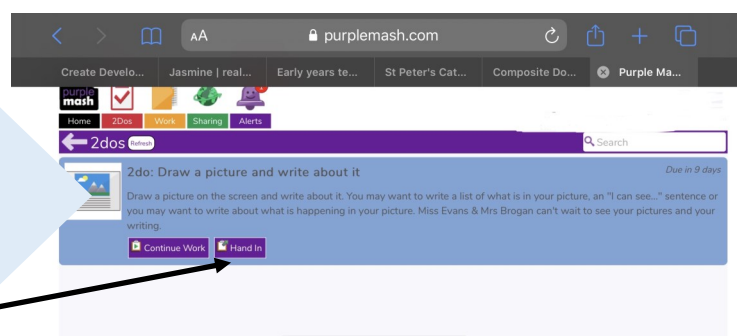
AA purplemash.com

Create Develo... Jasmine | real... Early years te... St Peter's Cat... Composite Do... Purple Ma...

purple mash

Home 2Dos Work Sharing Alerts

2dos Refresh

Search

2do: Draw a picture and write about it

Due in 9 days

Draw a picture on the screen and write about it. You may want to write a list of what is in your picture, an "I can see..." sentence or you may want to write about what is happening in your picture. Miss Evans & Mrs Brogan can't wait to see your pictures and your writing.

Continue Work Hand In